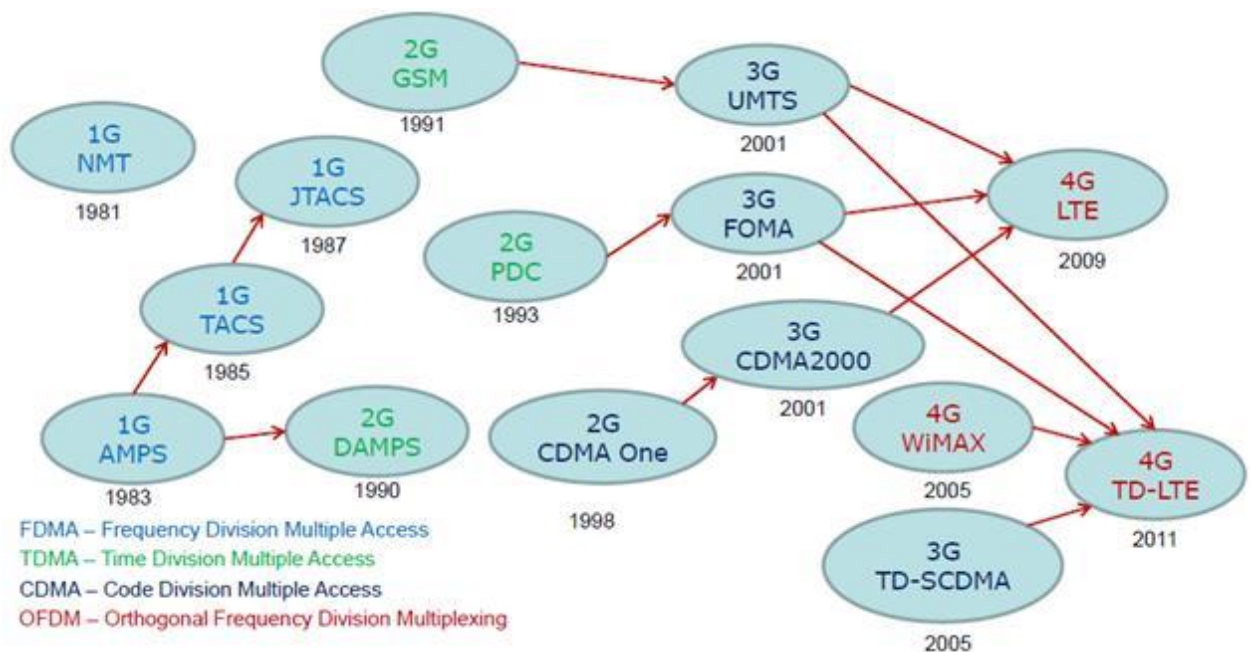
2G
GSM
1991

3G
UMTS
2001

1G
NMT
1981

1G
JTACS
1987

4G
LTE
2009

2G
PDC
1993

3G
FOMA
2001

1G
TACS
1985

3G
CDMA2000
2001

1G
AMPS
1983

2G
DAMPS
1990

2G
CDMA One
1998

4G
WiMAX
2005

4G
TD-LTE
2011

3G
TD-SCDMA
2005

FDMA – Frequency Division Multiple Access
TDMA – Time Division Multiple Access
CDMA – Code Division Multiple Access
OFDM – Orthogonal Frequency Division Multiplexing